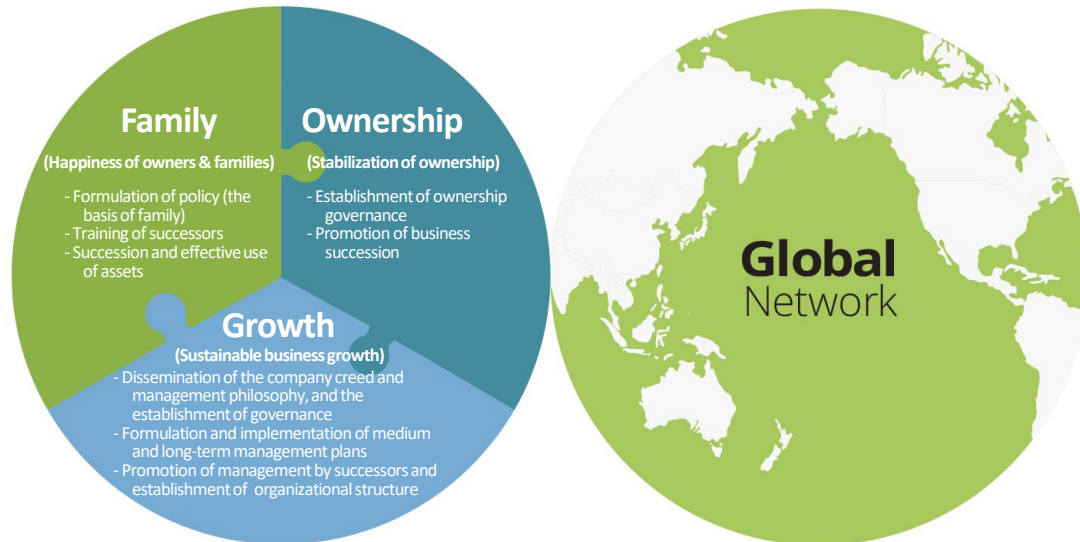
Family
(Happiness of owners & families)
- Formulation of policy (the basis of family)
- Training of successors
- Succession and effective use of assets

Ownership
(Stabilization of ownership)
- Establishment of ownership governance
- Promotion of business succession

Growth
(Sustainable business growth)
- Dissemination of the company creed and management philosophy, and the establishment of governance
- Formulation and implementation of medium and long-term management plans
- Promotion of management by successors and establishment of organizational structure

Global
Network